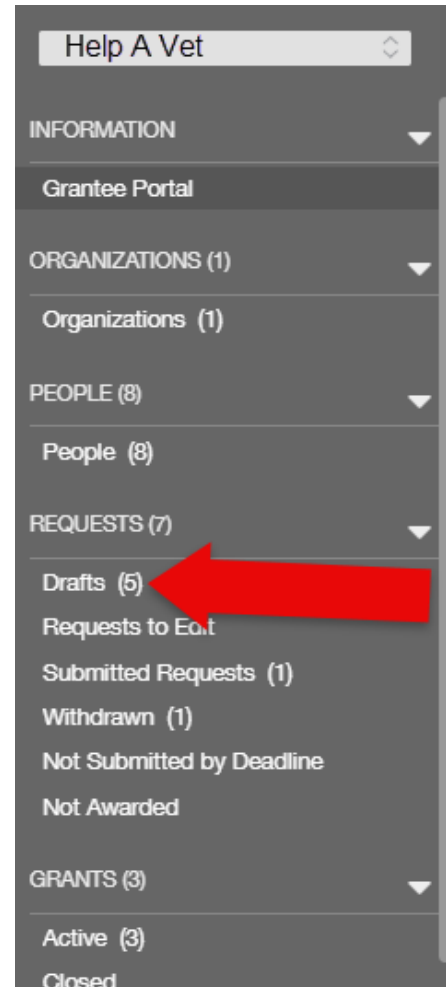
Help A Vet

INFORMATION

Grantee Portal

ORGANIZATIONS (1)

Organizations (1)

PEOPLE (8)

People (8)

REQUESTS (7)

Drafts (5)

Requests to Edit

Submitted Requests (1)

Withdrawn (1)

Not Submitted by Deadline

Not Awarded

GRANTS (3)

Active (3)

Closed